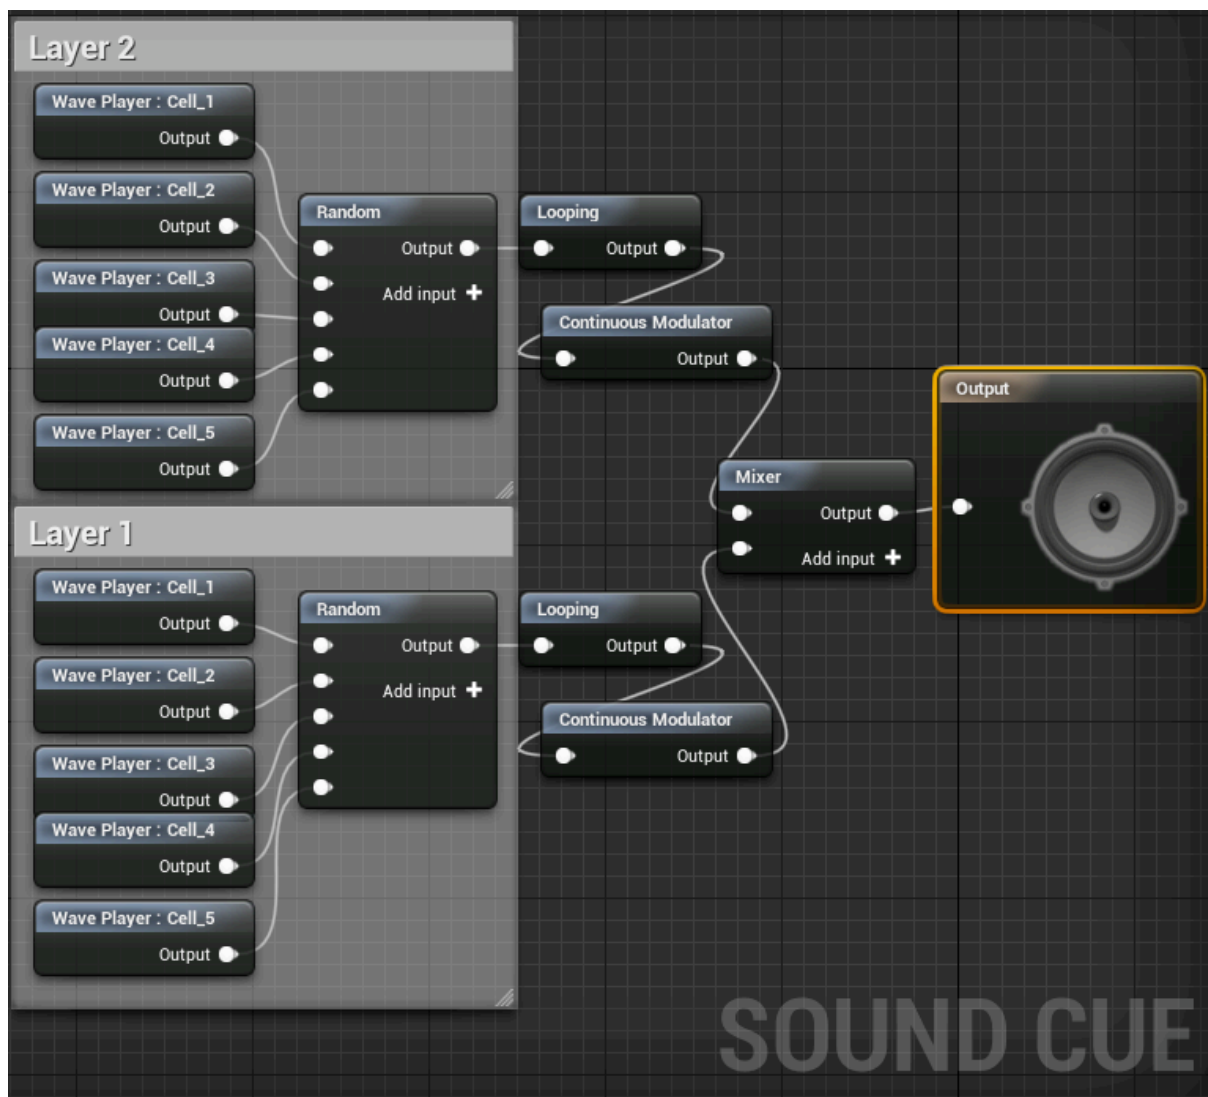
Layer 2

Wave Player : Cell_1
Output

Wave Player : Cell_2
Output

Wave Player : Cell_3
Output

Wave Player : Cell_4
Output

Wave Player : Cell_5
Output

Random
Output
Add input

Looping
Output

Continuous Modulator
Output

Layer 1

Wave Player : Cell_1
Output

Wave Player : Cell_2
Output

Wave Player : Cell_3
Output

Wave Player : Cell_4
Output

Wave Player : Cell_5
Output

Random
Output
Add input

Looping
Output

Continuous Modulator
Output

Mixer
Output
Add input

Output

SOUND CUE